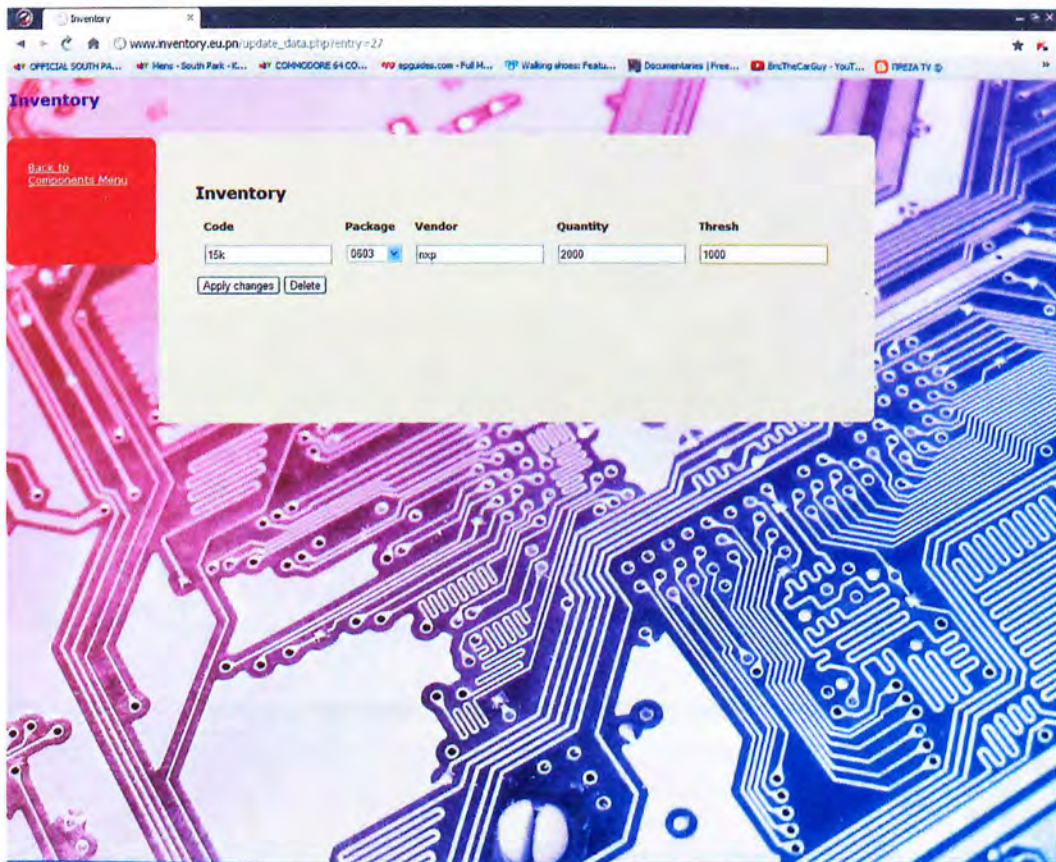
Inventory

www.inventory.eu.pn/update_data.php?entry=27

OFFICIAL SOUTH PA... Hens - South Park - K... COMMODORE 64 CO... epguides.com - Full H... Walking shoes: Featu... Documentaries | Free... EricTheCarGuy - YouT... TREZA TV

Inventory

Back to Components Menu

Inventory

| Code | Package | Vendor | Quantity | Thresh |
|---|---|---|---|---|
| 15k | 0603 | nxp | 2000 | 1000 |

Apply changes Delete